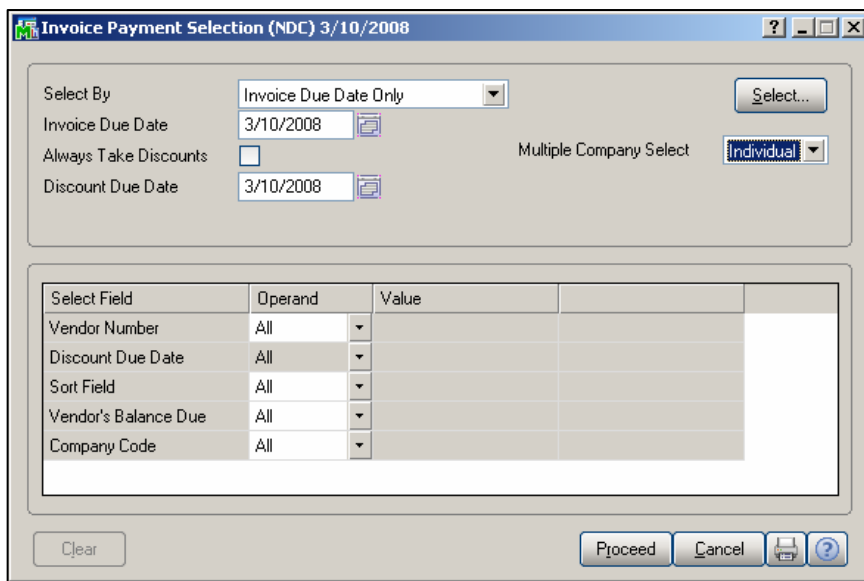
Invoice Payment Selection (NDC) 3/10/2008

Select By
Invoice Due Date Only
Select...
Invoice Due Date
3/10/2008
Always Take Discounts
Multiple Company Select
Individual
Discount Due Date
3/10/2008

| Select Field | Operand | Value | |
|---|---|---|---|
| Vendor Number | All | | |
| Discount Due Date | All | | |
| Sort Field | All | | |
| Vendor's Balance Due | All | | |
| Company Code | All | | |

Clear
Proceed
Cancel